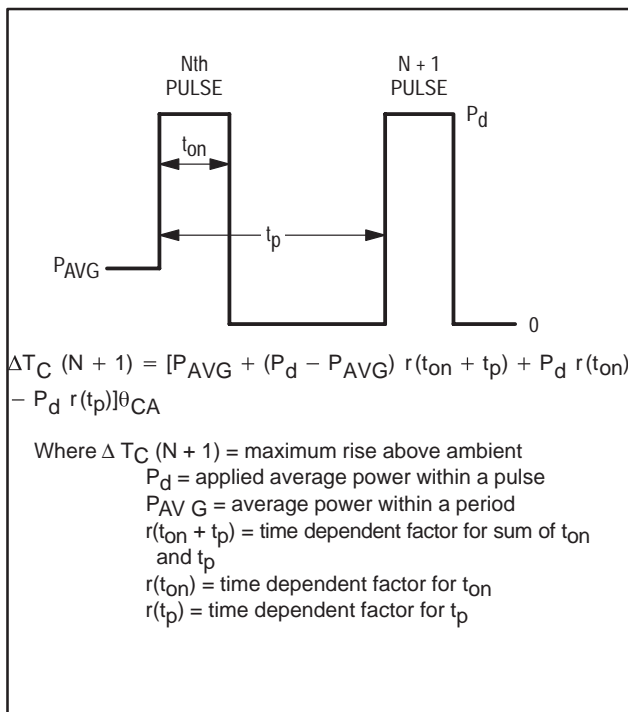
Nth PULSE

N + 1 PULSE

$P_d$

$t_{on}$

$t_p$

$P_{AVG}$

0

$\Delta T_C\ (N + 1) = [P_{AVG} + (P_d - P_{AVG})\ r(t_{on} + t_p) + P_d\ r(t_{on}) - P_d\ r(t_p)]\theta_{CA}$

Where $\Delta\ T_C\ (N + 1)$ = maximum rise above ambient
$P_d$ = applied average power within a pulse
$P_{AV\ G}$ = average power within a period
$r(t_{on} + t_p)$ = time dependent factor for sum of $t_{on}$ and $t_p$
$r(t_{on})$ = time dependent factor for $t_{on}$
$r(t_p)$ = time dependent factor for $t_p$